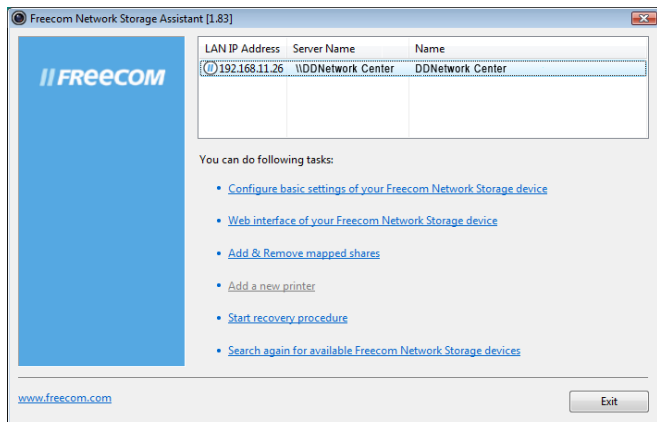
Freecom Network Storage Assistant [1.83]

FREECOM

| LAN IP Address | Server Name | Name |
|---|---|---|
| 192.168.11.26 | \\DDNetwork Center | DDNetwork Center |

You can do following tasks:

• Configure basic settings of your Freecom Network Storage device

• Web interface of your Freecom Network Storage device

• Add & Remove mapped shares

• Add a new printer

• Start recovery procedure

• Search again for available Freecom Network Storage devices

www.freecom.com

Exit